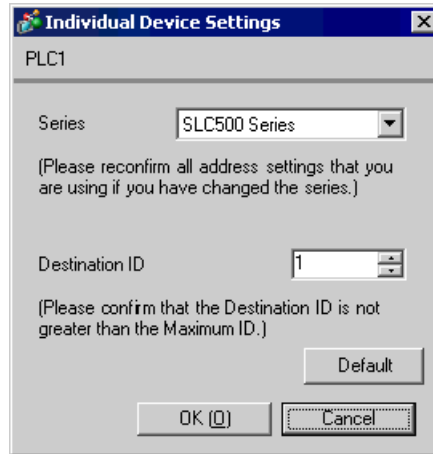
Individual Device Settings

PLC1

Series SLC500 Series

(Please reconfirm all address settings that you are using if you have changed the series.)

Destination ID 1

(Please confirm that the Destination ID is not greater than the Maximum ID.)

Default

OK (O) Cancel